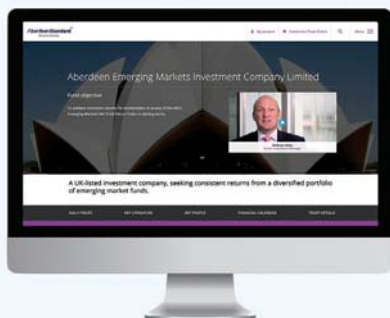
Aberdeen Standard

Aberdeen Emerging Markets Investment Company Limited

Fund objective

A UK-listed investment company, seeking consistent returns from a diversified portfolio of emerging market funds.

DAILY PRICES
KEY LITERATURE
KEY PEOPLE
FINANCIAL CALENDAR
TRUST DETAILS